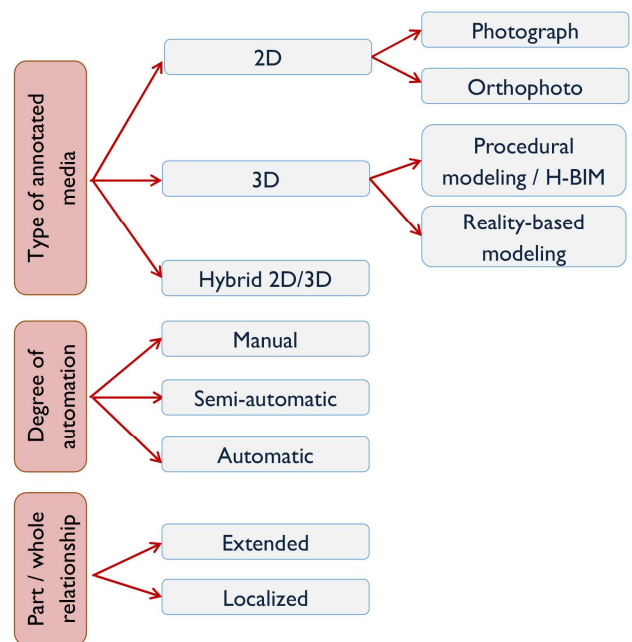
Type of annotated media

2D

Photograph

Orthophoto

3D

Procedural modeling / H-BIM

Reality-based modeling

Hybrid 2D/3D

Degree of automation

Manual

Semi-automatic

Automatic

Part / whole relationship

Extended

Localized